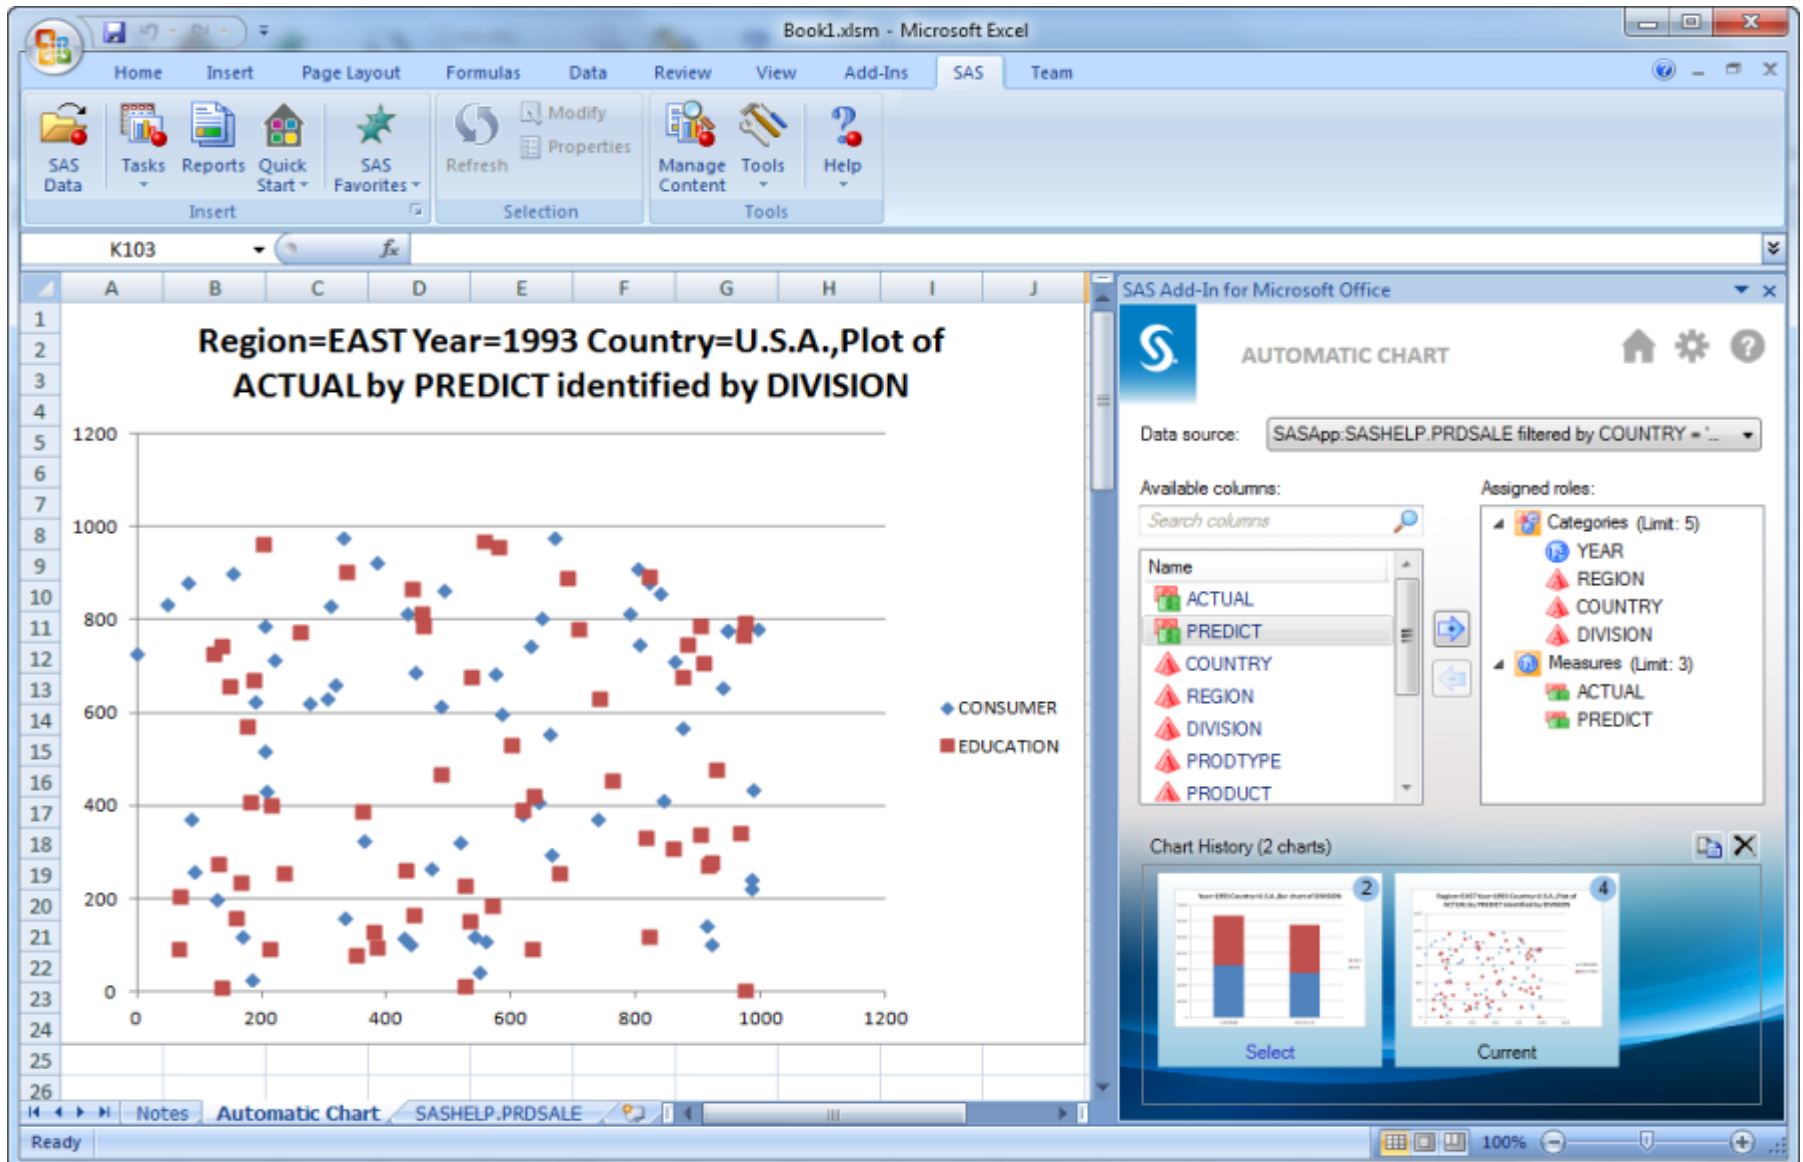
Book1.xlsm - Microsoft Excel

Home Insert Page Layout Formulas Data Review View Add-Ins SAS Team

SAS Data
Tasks
Reports
Quick Start
SAS Favorites
Insert
Refresh
Modify
Properties
Selection
Manage Content
Tools
Help
Tools

K103
$f_x$

A B C D E F G H I J

1 2 3 4 5 6 7 8 9 10 11 12 13 14 15 16 17 18 19 20 21 22 23 24 25 26

Region=EAST Year=1993 Country=U.S.A.,Plot of ACTUAL by PREDICT identified by DIVISION

1200
1000
800
600
400
200
0
0 200 400 600 800 1000 1200

CONSUMER
EDUCATION

Notes Automatic Chart SASHELP.PRDSALE

SAS Add-In for Microsoft Office

AUTOMATIC CHART

Data source: SASApp:SASHELP.PRDSALE filtered by COUNTRY = '...

Available columns:
Search columns
Name
ACTUAL
PREDICT
COUNTRY
REGION
DIVISION
PRODTYPE
PRODUCT

Assigned roles:
Categories (Limit: 5)
YEAR
REGION
COUNTRY
DIVISION
Measures (Limit: 3)
ACTUAL
PREDICT

Chart History (2 charts)
2
Select
4
Current

Ready
100%